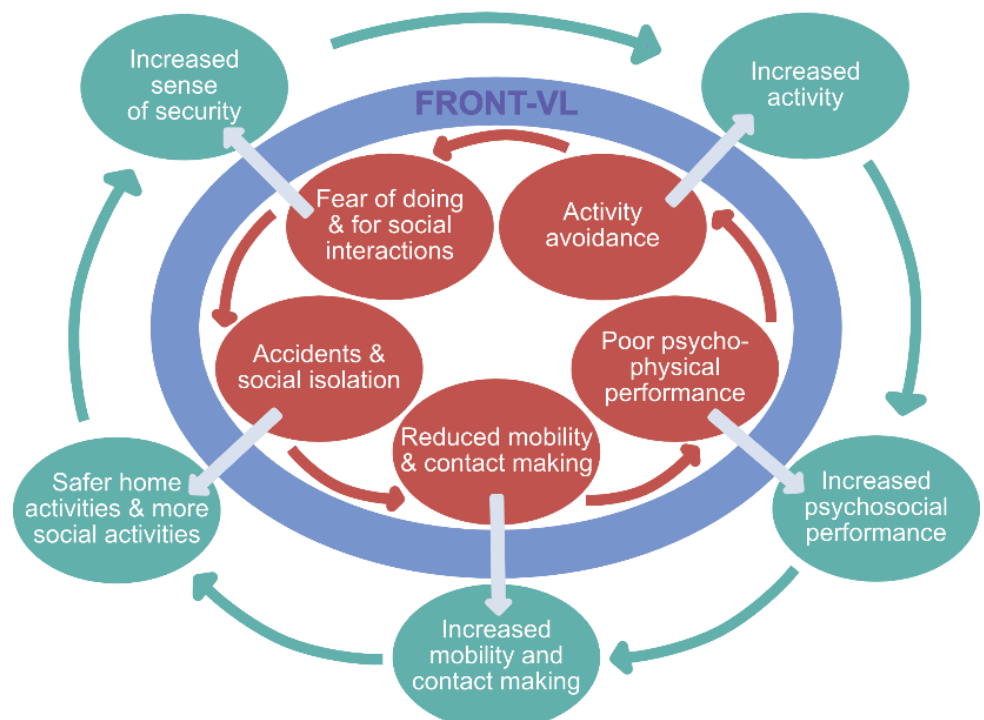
Increased sense of security

FRONT-VL

Increased activity

Fear of doing & for social interactions

Activity avoidance

Accidents & social isolation

Poor psycho-physical performance

Reduced mobility & contact making

Safer home activities & more social activities

Increased psychosocial performance

Increased mobility and contact making